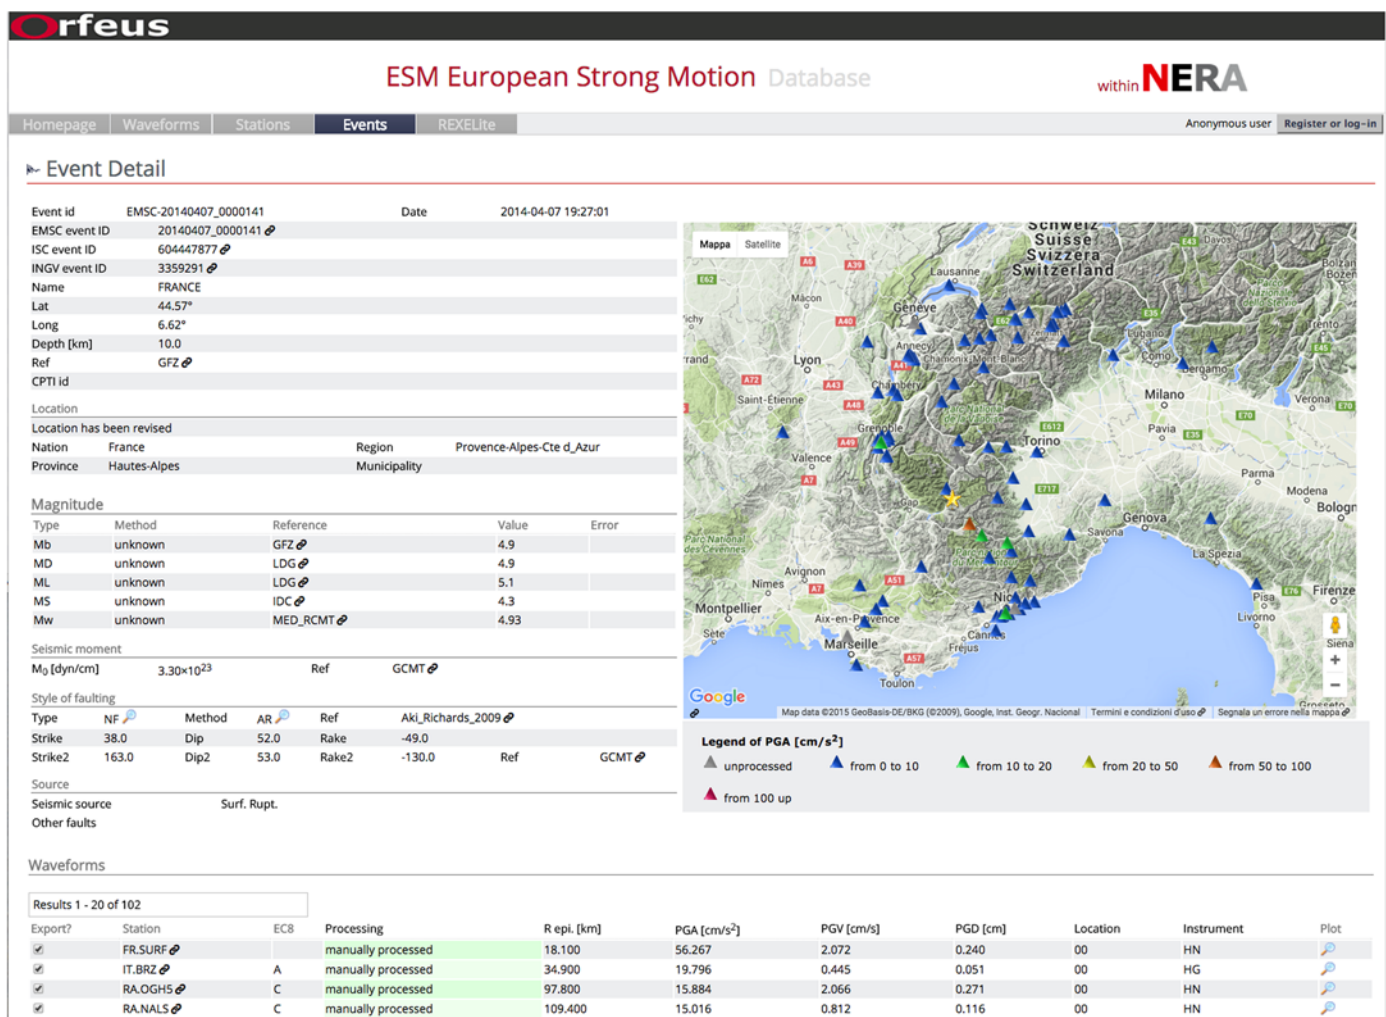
Orfeus

ESM European Strong Motion Database

within NERA

Homepage | Waveforms | Stations | Events | REXELite

Anonymous user | Register or log-in

Event Detail

| | | | |
|---|---|---|---|
| Event id | EMSC-20140407_0000141 | Date | 2014-04-07 19:27:01 |
| EMSC event ID | 20140407_0000141 | | |
| ISC event ID | 604447877 | | |
| INGV event ID | 3359291 | | |
| Name | FRANCE | | |
| Lat | 44.57° | | |
| Long | 6.62° | | |
| Depth [km] | 10.0 | | |
| Ref | GFZ | | |
| CPTI id | | | |

Location

Location has been revised

| | | | |
|---|---|---|---|
| Nation | France | Region | Provence-Alpes-Cte d_Azur |
| Province | Hautes-Alpes | Municipality | |

Magnitude

| Type | Method | Reference | Value | Error |
|---|---|---|---|---|
| Mb | unknown | GFZ | 4.9 | |
| MD | unknown | LDG | 4.9 | |
| ML | unknown | LDG | 5.1 | |
| MS | unknown | IDC | 4.3 | |
| Mw | unknown | MED_RCMT | 4.93 | |

Seismic moment

$M_0$ [dyn/cm] $3.30\times10^{23}$ Ref GCMT

Style of faulting

| | | | | | | | |
|---|---|---|---|---|---|---|---|
| Type | NF | Method | AR | Ref | Aki_Richards_2009 | | |
| Strike | 38.0 | Dip | 52.0 | Rake | -49.0 | | |
| Strike2 | 163.0 | Dip2 | 53.0 | Rake2 | -130.0 | Ref | GCMT |

Source

Seismic source Surf. Rupt.

Other faults

Mappa Satellite

Schweiz Suisse Svizzera Switzerland Lausanne Genève Annecy Chamonix-Mont-Blanc Lyon Chambery Saint-Etienne Grenoble Valence Torino Milano Como Bergamo Lugano Pavia Verona Parma Modena Bologn Genova Savona La Spezia Avignon Nimes Montpellier Sete Aix-en-Provence Marseille Toulon Cannes Nice Frejus Pisa Livorno Firenze Siena Macon Davos Trento Bolzan Vichy Parc National des Cevennes A6 A39 E62 A40 A41 A43 A48 A49 A7 A72 A51 A57 A8 E43 E35 E45 E70 E612 E717 E76

Google Map data ©2015 GeoBasis-DE/BKG (©2009), Google, Inst. Geogr. Nacional Termini e condizioni d'uso Segnala un errore nella mappa

Legend of PGA [cm/s$^2$]
unprocessed | from 0 to 10 | from 10 to 20 | from 20 to 50 | from 50 to 100 | from 100 up

Waveforms

Results 1 - 20 of 102

| Export? | Station | EC8 | Processing | R epi. [km] | PGA [cm/s$^2$] | PGV [cm/s] | PGD [cm] | Location | Instrument | Plot |
|---|---|---|---|---|---|---|---|---|---|---|
| ✔ | FR.SURF | | manually processed | 18.100 | 56.267 | 2.072 | 0.240 | 00 | HN | |
| ✔ | IT.BRZ | A | manually processed | 34.900 | 19.796 | 0.445 | 0.051 | 00 | HG | |
| ✔ | RA.OGHS | C | manually processed | 97.800 | 15.884 | 2.066 | 0.271 | 00 | HN | |
| ✔ | RA.NALS | C | manually processed | 109.400 | 15.016 | 0.812 | 0.116 | 00 | HN | |